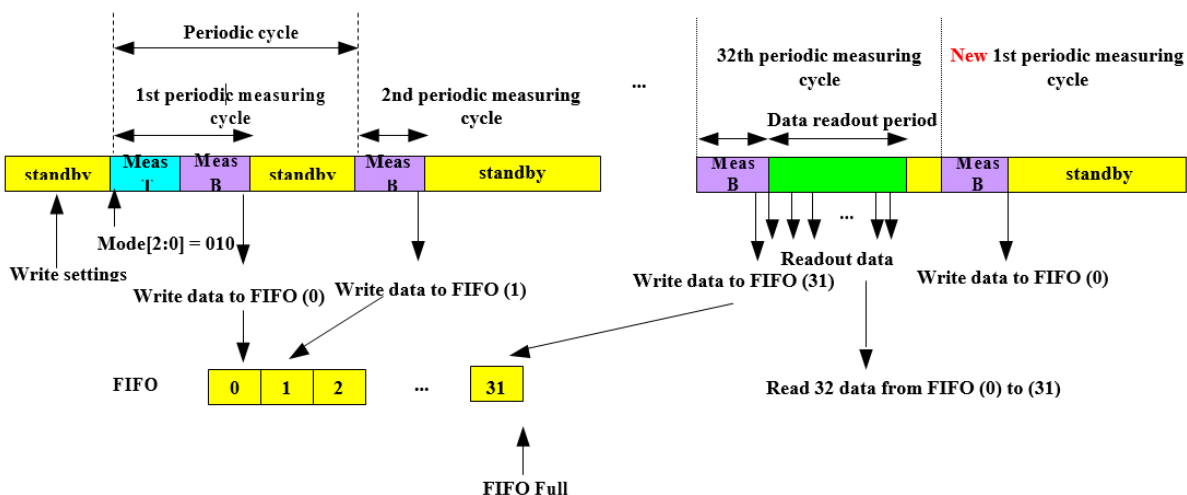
Periodic cycle

1st periodic measuring cycle

2nd periodic measuring cycle

...

32th periodic measuring cycle

New 1st periodic measuring cycle

Data readout period

standby

Meas T

Meas B

standby

Meas B

standby

Meas B

Meas B

standby

...

Mode[2:0] = 010

Write settings

Write data to FIFO (0)

Write data to FIFO (1)

Readout data

Write data to FIFO (31)

Write data to FIFO (0)

FIFO

| 0 | 1 | 2 |
|---|---|---|

...

31

Read 32 data from FIFO (0) to (31)

FIFO Full